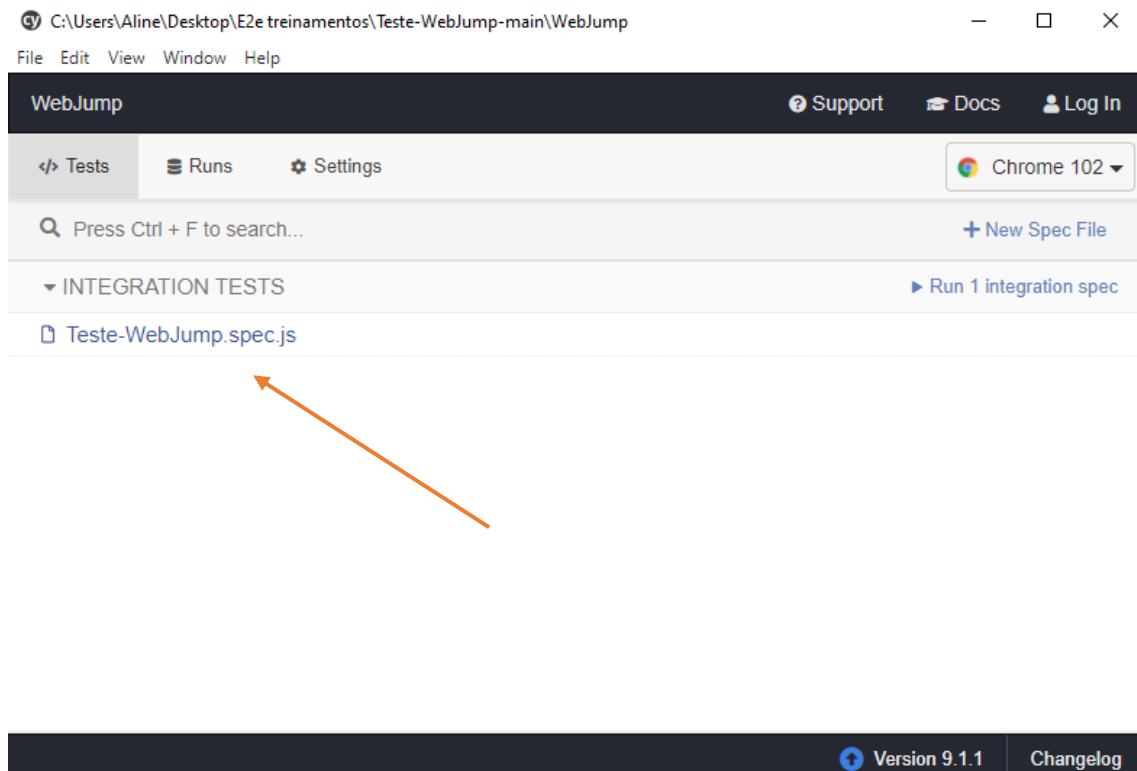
C:\Users\Aline\Desktop\E2e treinamentos\Teste-WebJump-main\WebJump

File Edit View Window Help

WebJump

Support Docs Log In

</> Tests Runs Settings

Chrome 102

Press Ctrl + F to search...

+ New Spec File

INTEGRATION TESTS

Run 1 integration spec

Teste-WebJump.spec.js

Version 9.1.1 Changelog